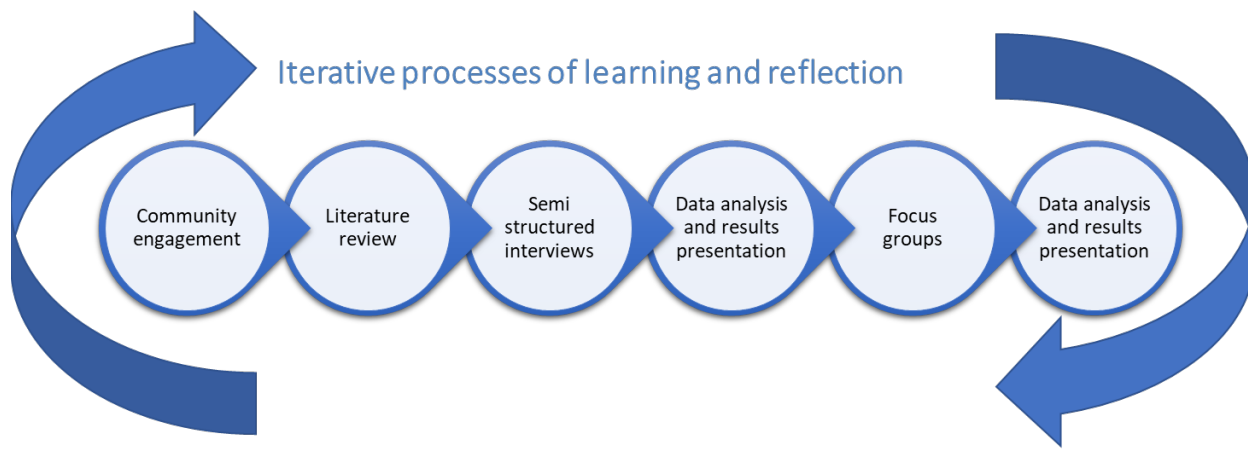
Iterative processes of learning and reflection

Community engagement

Literature review

Semi structured interviews

Data analysis and results presentation

Focus groups

Data analysis and results presentation